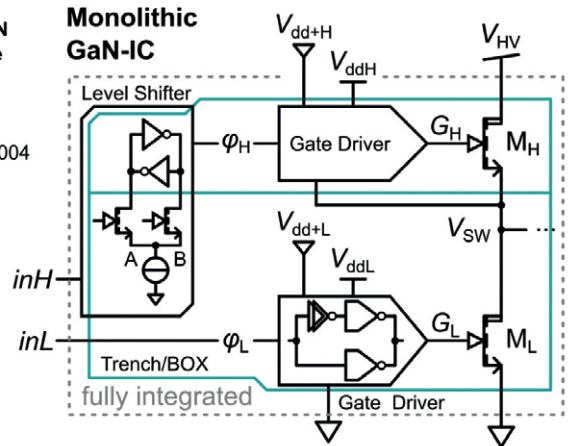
N
e

004

Monolithic GaN-IC

$V_{dd+H}$

$V_{ddH}$

$V_{HV}$

Level Shifter

$\varphi_H$

Gate Driver

$G_H$

$M_H$

$V_{dd+L}$

$V_{SW}$

$V_{ddL}$

A

B

inH

inL

$\varphi_L$

$G_L$

$M_L$

Trench/BOX

fully integrated

Gate Driver